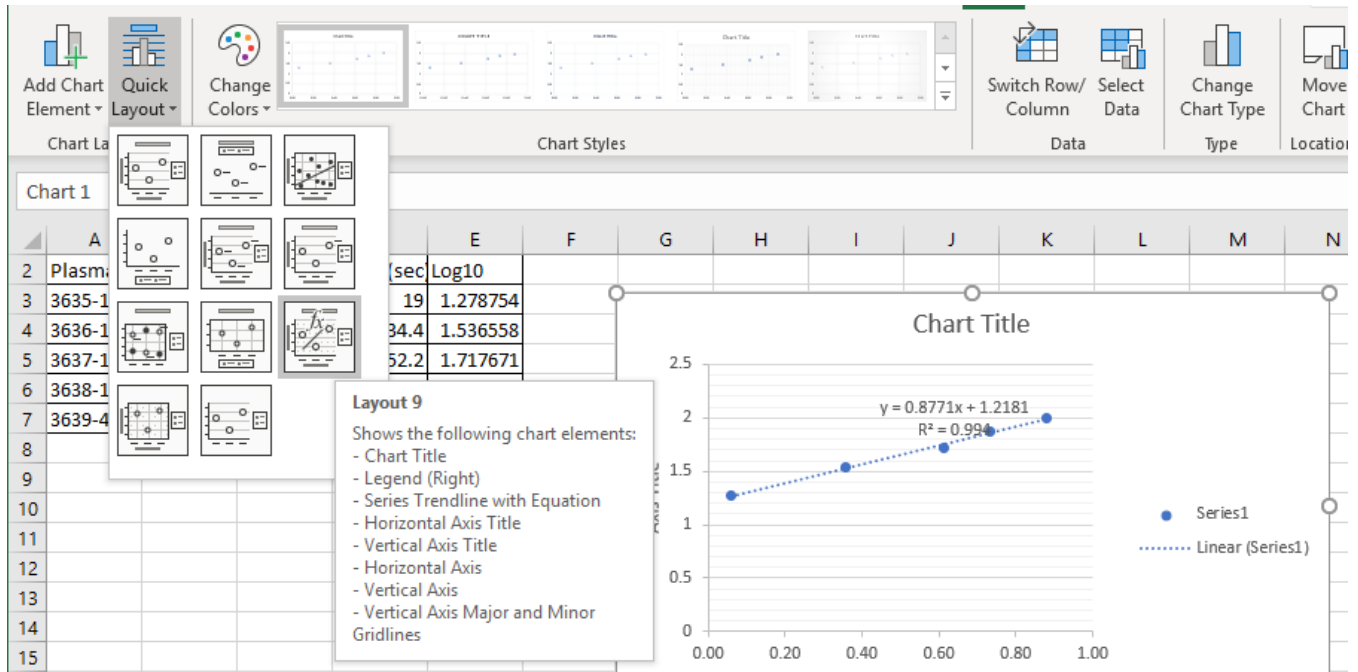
Add Chart Element
Quick Layout
Change Colors
Switch Row/ Column
Select Data
Change Chart Type
Move Chart

Chart La
Chart Styles
Data
Type
Location

Chart 1

A
E
F
G
H
I
J
K
L
M
N

2 Plasma
(sec
Log10
3 3635-1
19
1.278754
4 3636-1
34.4
1.536558
5 3637-1
52.2
1.717671
6 3638-1
7 3639-4
8
9
10
11
12
13
14
15

Layout 9
Shows the following chart elements:
- Chart Title
- Legend (Right)
- Series Trendline with Equation
- Horizontal Axis Title
- Vertical Axis Title
- Horizontal Axis
- Vertical Axis
- Vertical Axis Major and Minor Gridlines

Chart Title
y = 0.8771x + 1.2181
R² = 0.994
2.5
2
1.5
1
0.5
0
0.00
0.20
0.40
0.60
0.80
1.00
Axis Title
Series1
Linear (Series1)